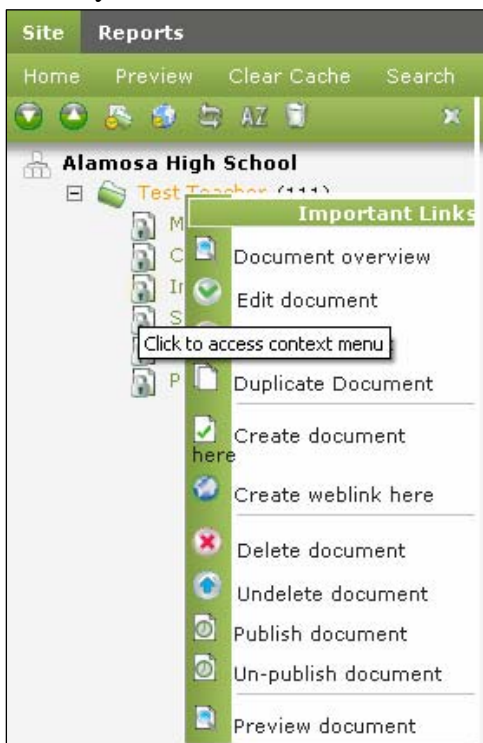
Site Reports

Home Preview Clear Cache Search

AZ

Alamosa High School

Test Teacher (111)

M

C

Ir

S

P

Important Links

Document overview

Edit document

Click to access context menu

Duplicate Document

Create document here

Create weblink here

Delete document

Undelete document

Publish document

Un-publish document

Preview document